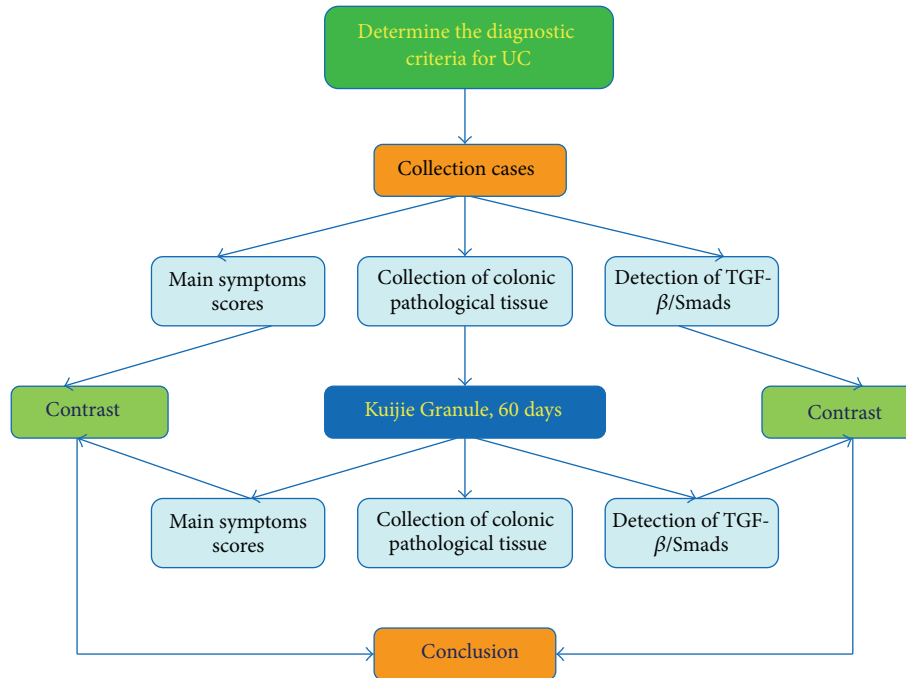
Determine the diagnostic criteria for UC

Collection cases

Main symptoms scores

Collection of colonic pathological tissue

Detection of TGF-$\beta$/Smads

Contrast

Kuijie Granule, 60 days

Contrast

Main symptoms scores

Collection of colonic pathological tissue

Detection of TGF-$\beta$/Smads

Conclusion